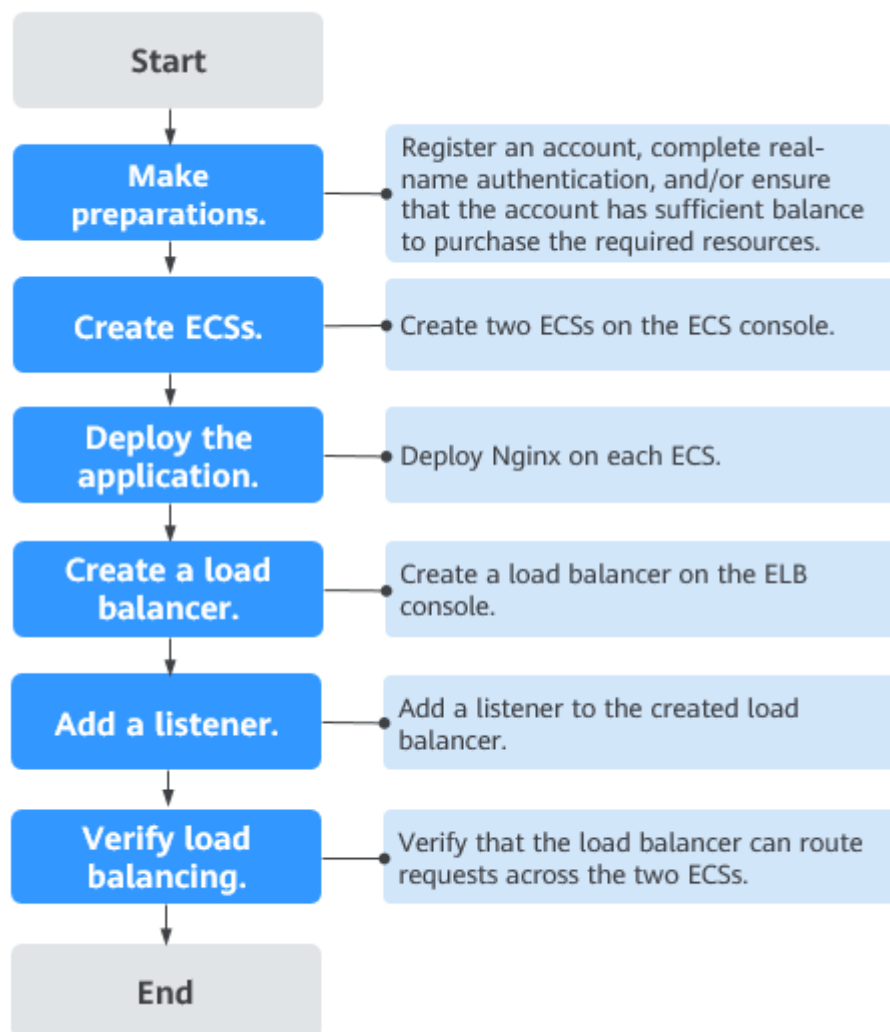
Start

Make preparations.

Register an account, complete real-name authentication, and/or ensure that the account has sufficient balance to purchase the required resources.

Create ECSs.

Create two ECSs on the ECS console.

Deploy the application.

Deploy Nginx on each ECS.

Create a load balancer.

Create a load balancer on the ELB console.

Add a listener.

Add a listener to the created load balancer.

Verify load balancing.

Verify that the load balancer can route requests across the two ECSs.

End